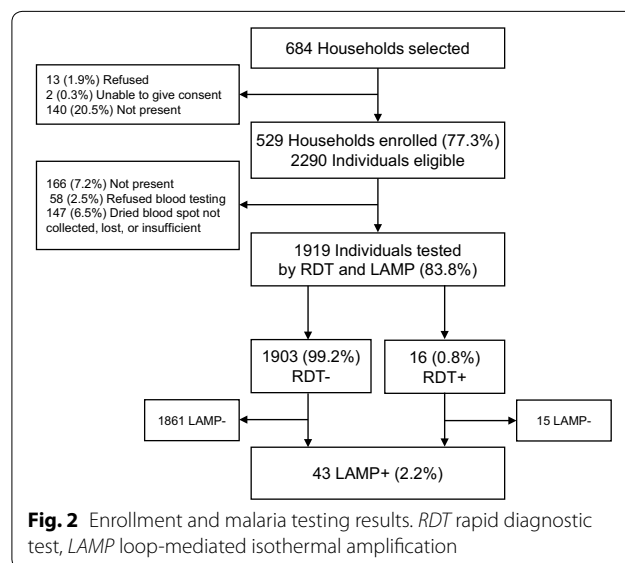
684 Households selected

13 (1.9%) Refused
2 (0.3%) Unable to give consent
140 (20.5%) Not present

529 Households enrolled (77.3%)
2290 Individuals eligible

166 (7.2%) Not present
58 (2.5%) Refused blood testing
147 (6.5%) Dried blood spot not collected, lost, or insufficient

1919 Individuals tested by RDT and LAMP (83.8%)

1903 (99.2%) RDT-

16 (0.8%) RDT+

1861 LAMP-

15 LAMP-

43 LAMP+ (2.2%)

**Fig. 2** Enrollment and malaria testing results. *RDT* rapid diagnostic test, *LAMP* loop-mediated isothermal amplification